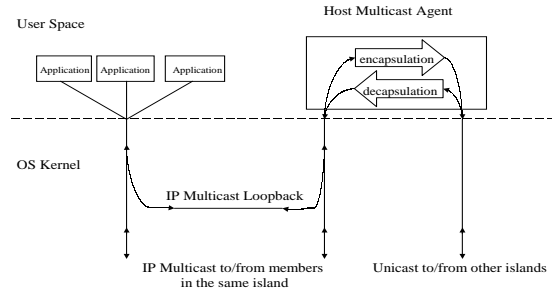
User Space

Host Multicast Agent

Application

Application

Application

encapsulation

decapsulation

OS Kernel

IP Multicast Loopback

IP Multicast to/from members in the same island

Unicast to/from other islands